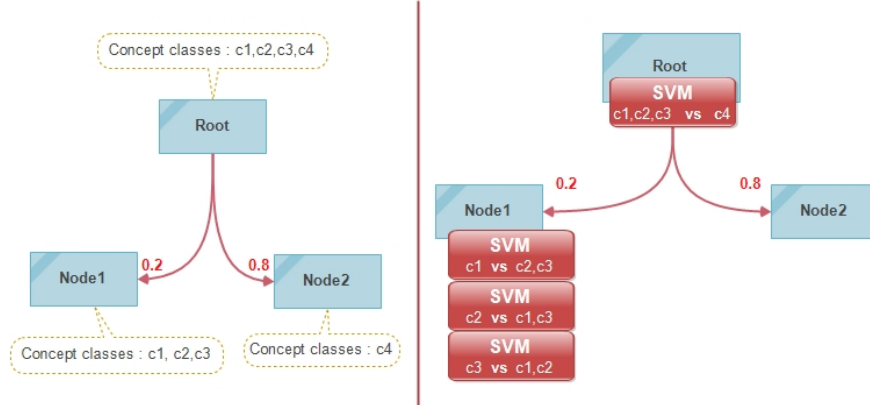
Concept classes : c1,c2,c3,c4

Root

0.2

0.8

Node1

Node2

Concept classes : c1, c2,c3

Concept classes : c4

Root

SVM
c1,c2,c3 vs c4

0.2

0.8

Node1

Node2

SVM
c1 vs c2,c3

SVM
c2 vs c1,c3

SVM
c3 vs c1,c2